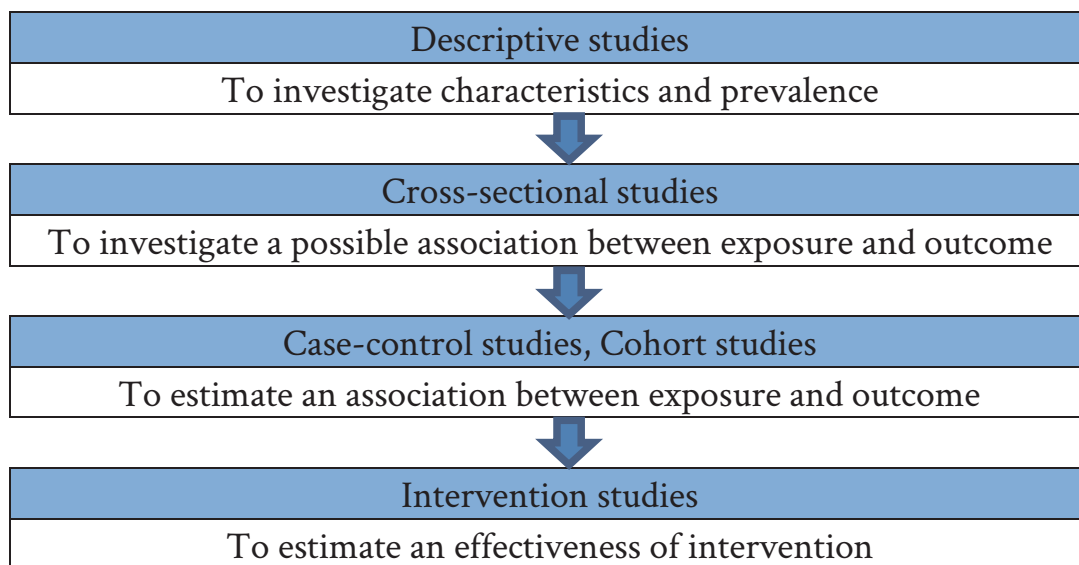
Descriptive studies

To investigate characteristics and prevalence

Cross-sectional studies

To investigate a possible association between exposure and outcome

Case-control studies, Cohort studies

To estimate an association between exposure and outcome

Intervention studies

To estimate an effectiveness of intervention